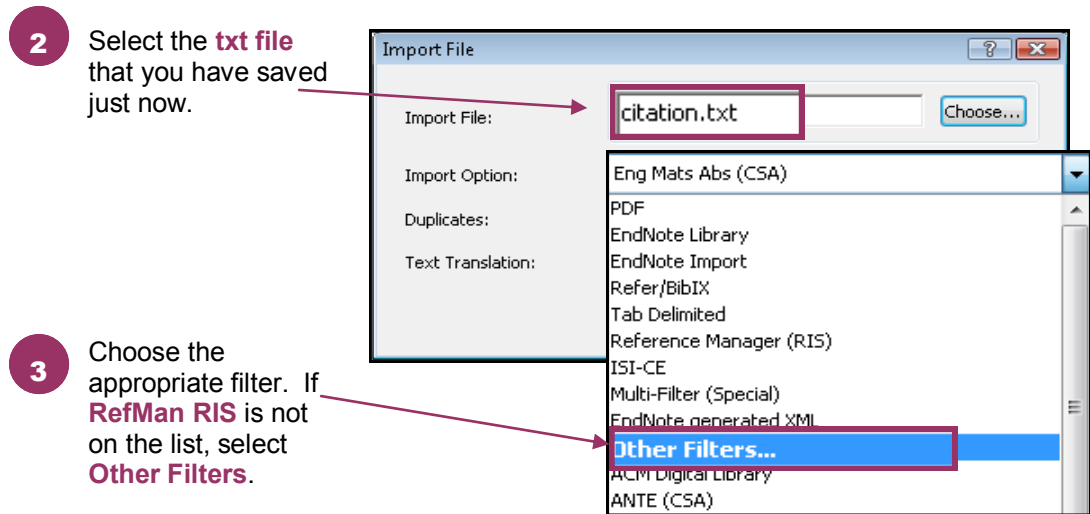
2

Select the **txt file** that you have saved just now.

3

Choose the appropriate filter. If **RefMan RIS** is not on the list, select **Other Filters**.

Import File

?

X

Import File:

citation.txt

Choose...

Import Option:

Eng Mats Abs (CSA)

Duplicates:

Text Translation:

PDF
EndNote Library
EndNote Import
Refer/BibIX
Tab Delimited
Reference Manager (RIS)
ISI-CE
Multi-Filter (Special)
EndNote generated XML
Other Filters...
ACM Digital Library
ANTE (CSA)